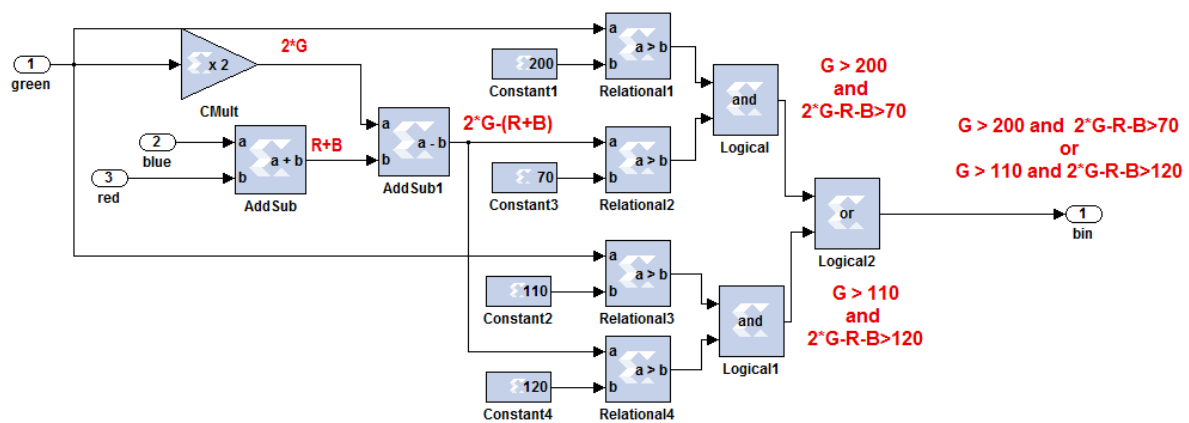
1
green

x 2
CMult
2*G

2
blue

3
red

a
a + b
b
AddSub
R+B

a
a - b
b
AddSub1
2*G-(R+B)

200
Constant1

a
a > b
b
Relational1

70
Constant3

a
a > b
b
Relational2

and
Logical

G > 200
and
2*G-R-B>70

110
Constant2

a
a > b
b
Relational3

120
Constant4

a
a > b
b
Relational4

and
Logical1

G > 110
and
2*G-R-B>120

or
Logical2

G > 200 and 2*G-R-B>70
or
G > 110 and 2*G-R-B>120

1
bin